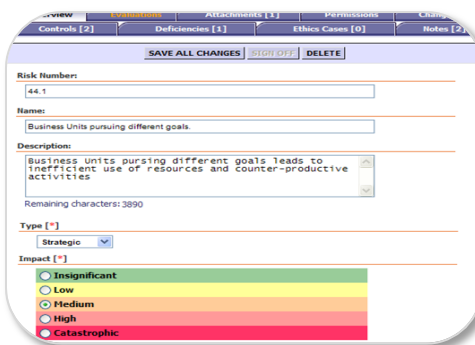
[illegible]rview Evaluations Attachments [1] Permissions Chang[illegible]

Controls [2] Deficiencies [1] Ethics Cases [0] Notes [2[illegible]

SAVE ALL CHANGES SIGN OFF DELETE

Risk Number:

44.1

Name:

Business Units pursuing different goals.

Description:

Business Units pursing different goals leads to inefficient use of resources and counter-productive activities

Remaining characters: 3890

Type [*]

Strategic

Impact [*]

Insignificant

Low

Medium

High

Catastrophic